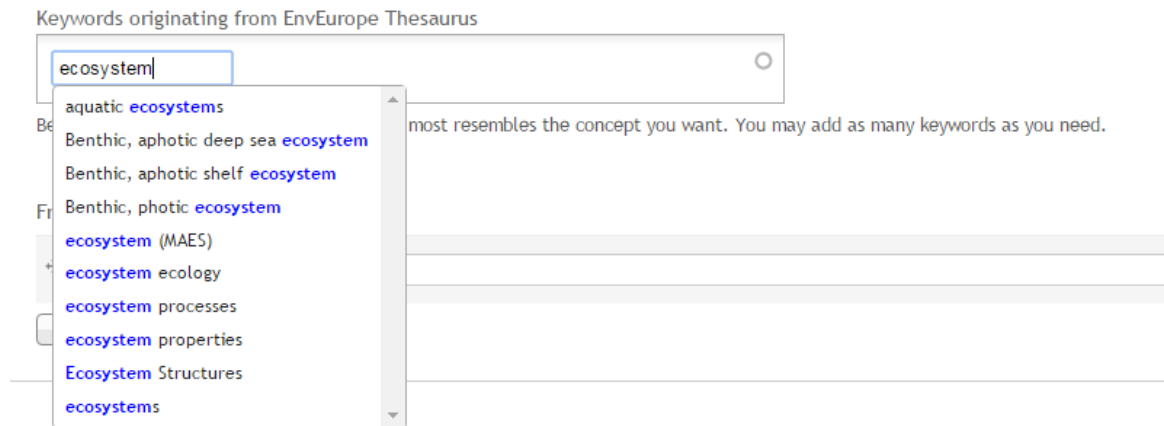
Keywords originating from EnvEurope Thesaurus

ecosystem

aquatic ecosystems
Benthic, aphotic deep sea ecosystem
Benthic, aphotic shelf ecosystem
Benthic, photic ecosystem
ecosystem (MAES)
ecosystem ecology
ecosystem processes
ecosystem properties
Ecosystem Structures
ecosystems

Be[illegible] most resembles the concept you want. You may add as many keywords as you need.

Fr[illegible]